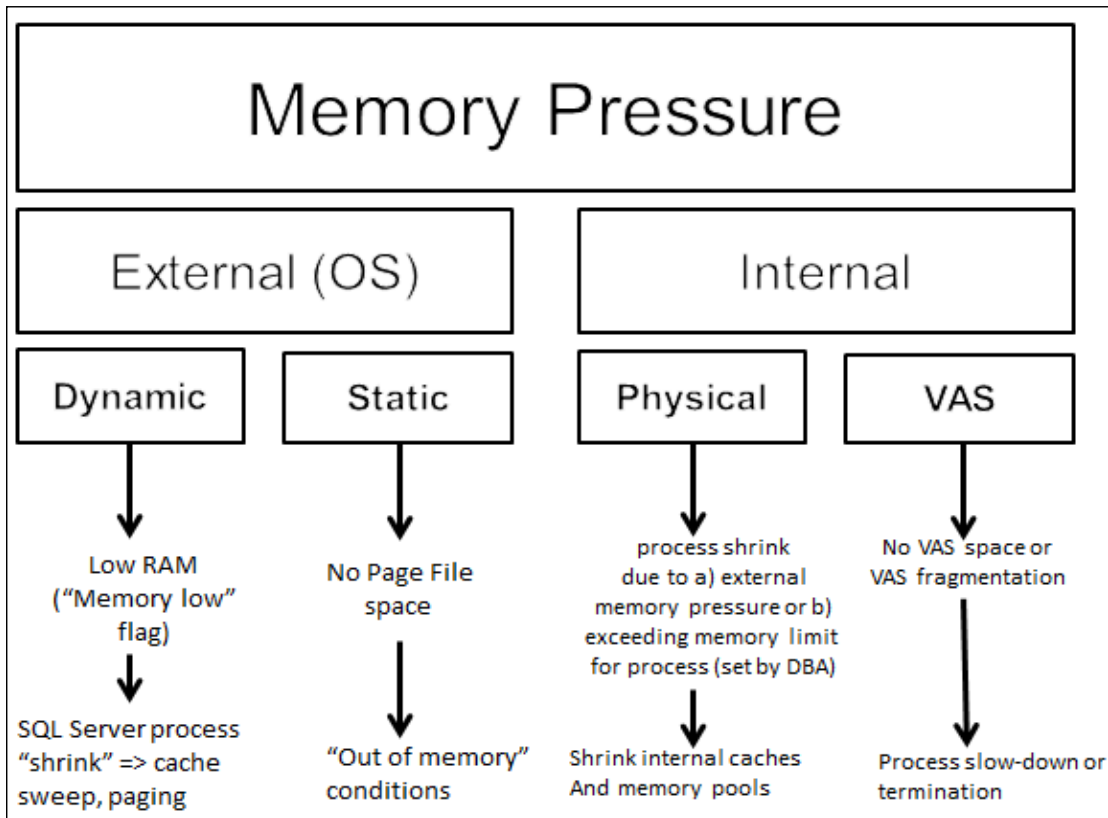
Memory Pressure

External (OS)

Internal

Dynamic

Static

Physical

VAS

Low RAM ("Memory low" flag)

SQL Server process "shrink" => cache sweep, paging

No Page File space

"Out of memory" conditions

process shrink due to a) external memory pressure or b) exceeding memory limit for process (set by DBA)

Shrink internal caches And memory pools

No VAS space or VAS fragmentation

Process slow-down or termination